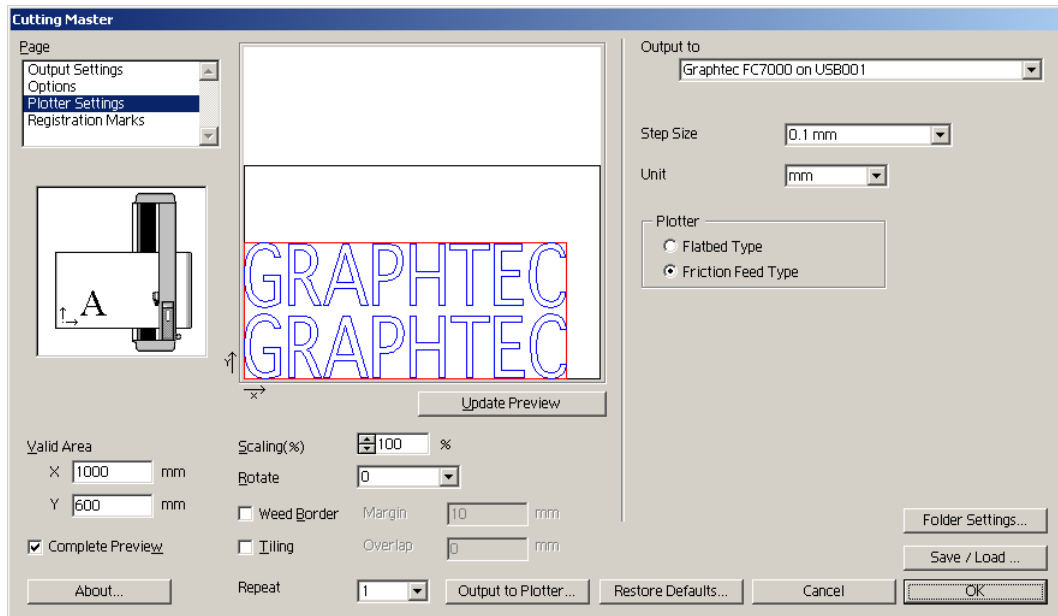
Cutting Master

Page
Output Settings
Options
Plotter Settings
Registration Marks

A

GRAPHTEC
GRAPHTEC

y
x

Update Preview

Output to
Graphtec FC7000 on USB001

Step Size
0.1 mm

Unit
mm

Plotter
Flatbed Type
Friction Feed Type

Valid Area
X 1000 mm
Y 600 mm

Complete Preview

Scaling(%) 100 %
Rotate 0
Weed Border Margin 10 mm
Tiling Overlap 0 mm

Folder Settings...
Save / Load ...

About...
Repeat 1
Output to Plotter...
Restore Defaults...
Cancel
OK